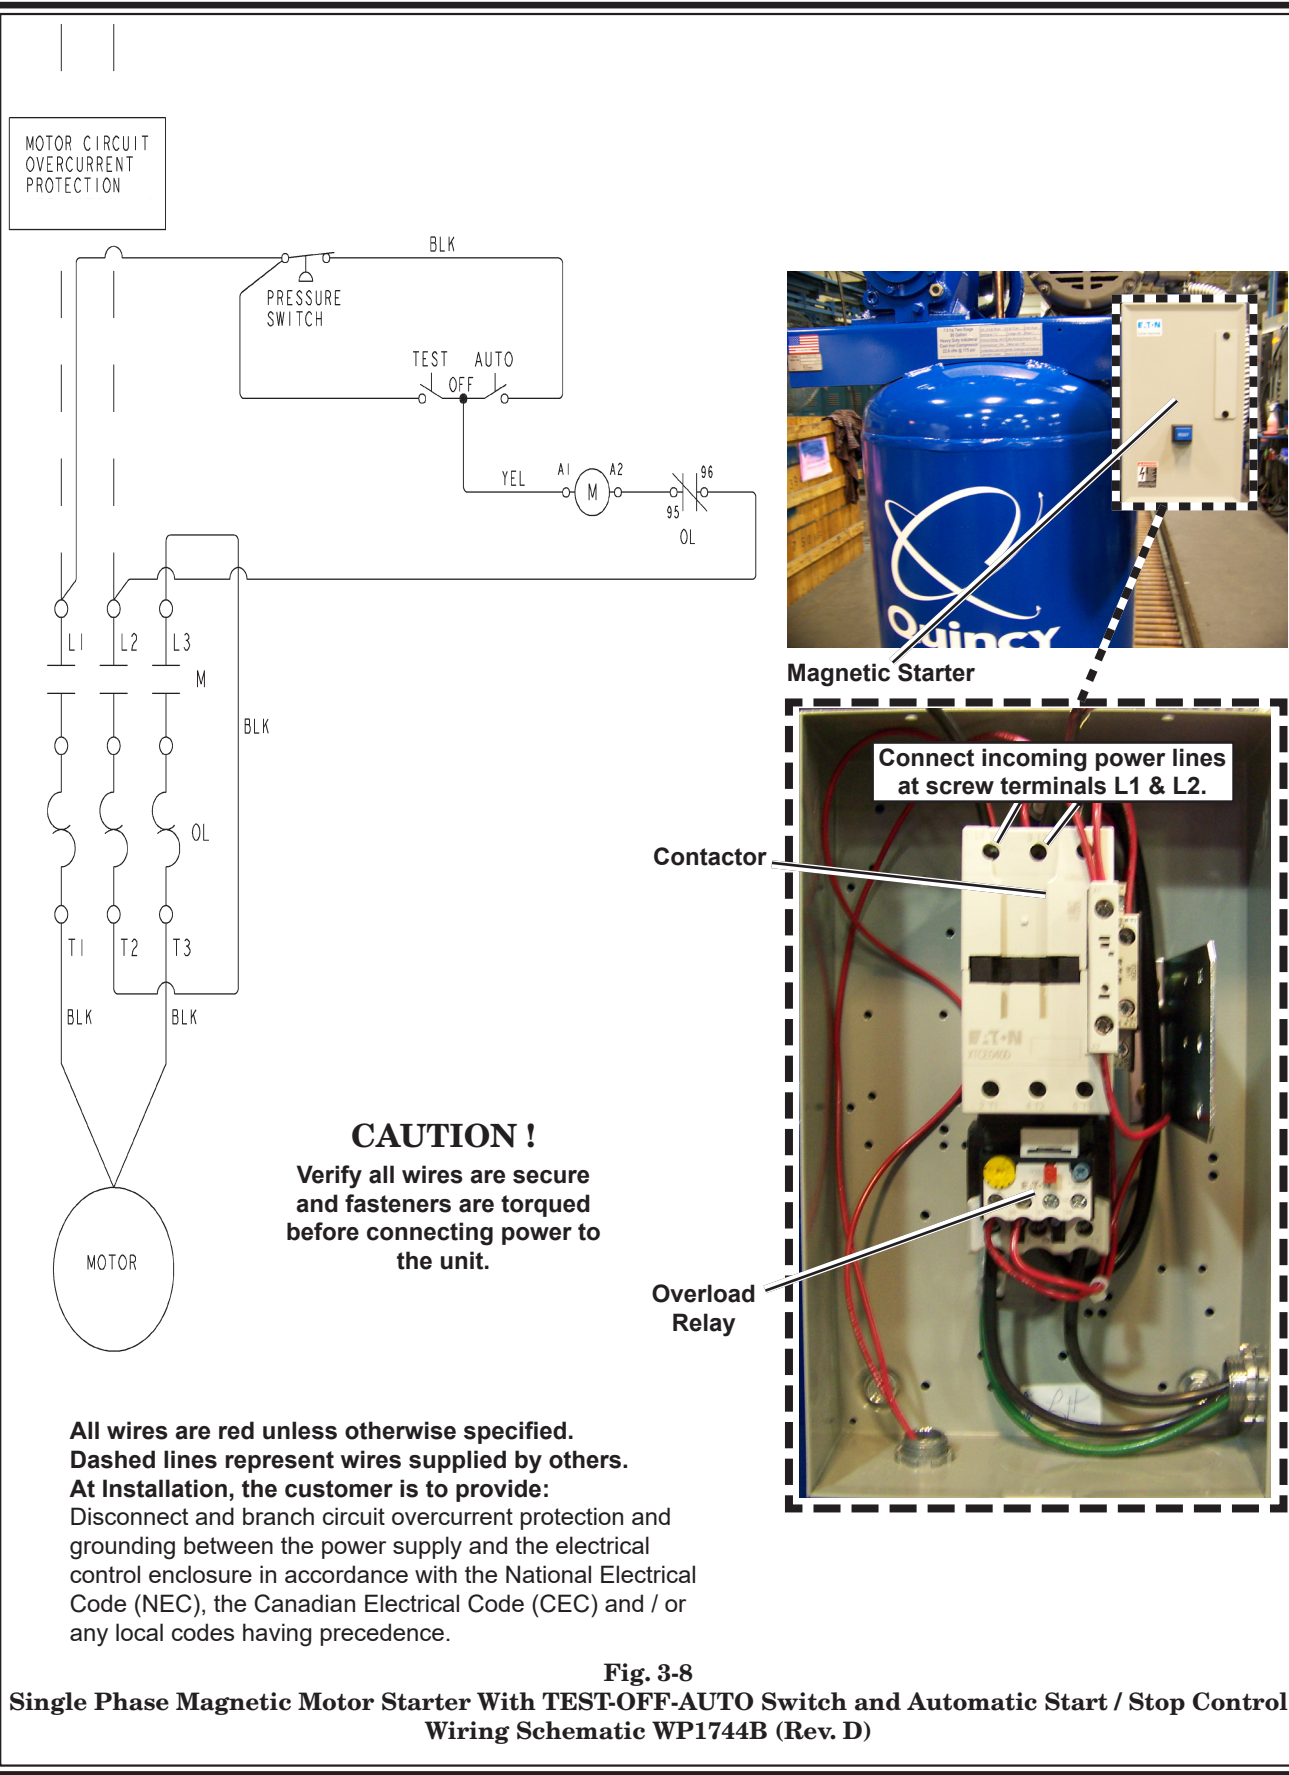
MOTOR CIRCUIT OVERCURRENT PROTECTION

BLK

PRESSURE SWITCH

TEST AUTO

OFF

YEL

A1

M

A2

96

95

OL

L1

L2

L3

M

BLK

OL

T1

T2

T3

BLK

BLK

MOTOR

Magnetic Starter

Connect incoming power lines at screw terminals L1 & L2.

Contactor

Overload Relay

CAUTION !

Verify all wires are secure and fasteners are torqued before connecting power to the unit.

All wires are red unless otherwise specified.
Dashed lines represent wires supplied by others.
At Installation, the customer is to provide:
Disconnect and branch circuit overcurrent protection and grounding between the power supply and the electrical control enclosure in accordance with the National Electrical Code (NEC), the Canadian Electrical Code (CEC) and / or any local codes having precedence.

Fig. 3-8
Single Phase Magnetic Motor Starter With TEST-OFF-AUTO Switch and Automatic Start / Stop Control
Wiring Schematic WP1744B (Rev. D)